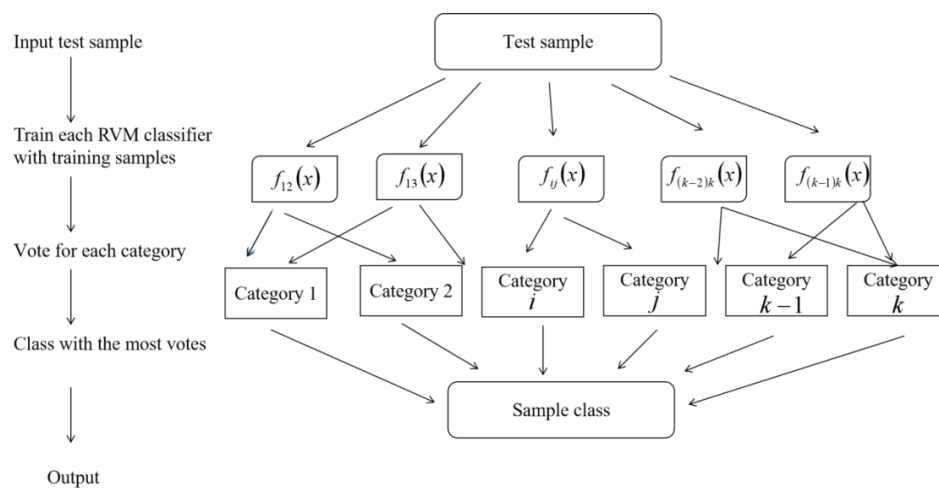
Input test sample

Train each RVM classifier with training samples

Vote for each category

Class with the most votes

Output

Test sample

$f_{12}(x)$

$f_{13}(x)$

$f_{ij}(x)$

$f_{(k-2)k}(x)$

$f_{(k-1)k}(x)$

Category 1

Category 2

Category $i$

Category $j$

Category $k-1$

Category $k$

Sample class